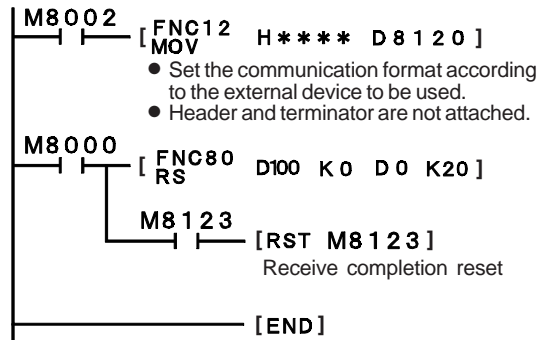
M8002
[FNC12 MOV H∗∗∗∗ D8120]
● Set the communication format according to the external device to be used.
● Header and terminator are not attached.

M8000
[FNC80 RS D100 K0 D0 K20]

M8123
[RST M8123]
Receive completion reset

[END]